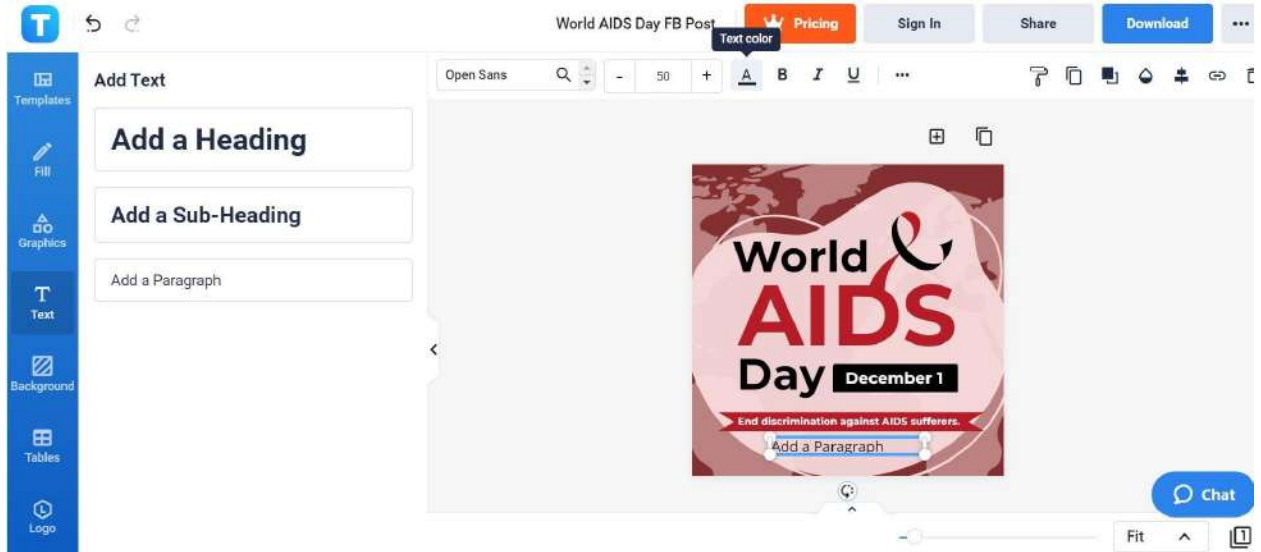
T

World AIDS Day FB Post

Pricing

Sign In

Share

Download

Text color

Templates

Fill

Graphics

Text

Background

Tables

Logo

Add Text

Add a Heading

Add a Sub-Heading

Add a Paragraph

Open Sans

50

A B I U

World AIDS Day December 1

End discrimination against AIDS sufferers.

Add a Paragraph

Chat

Fit